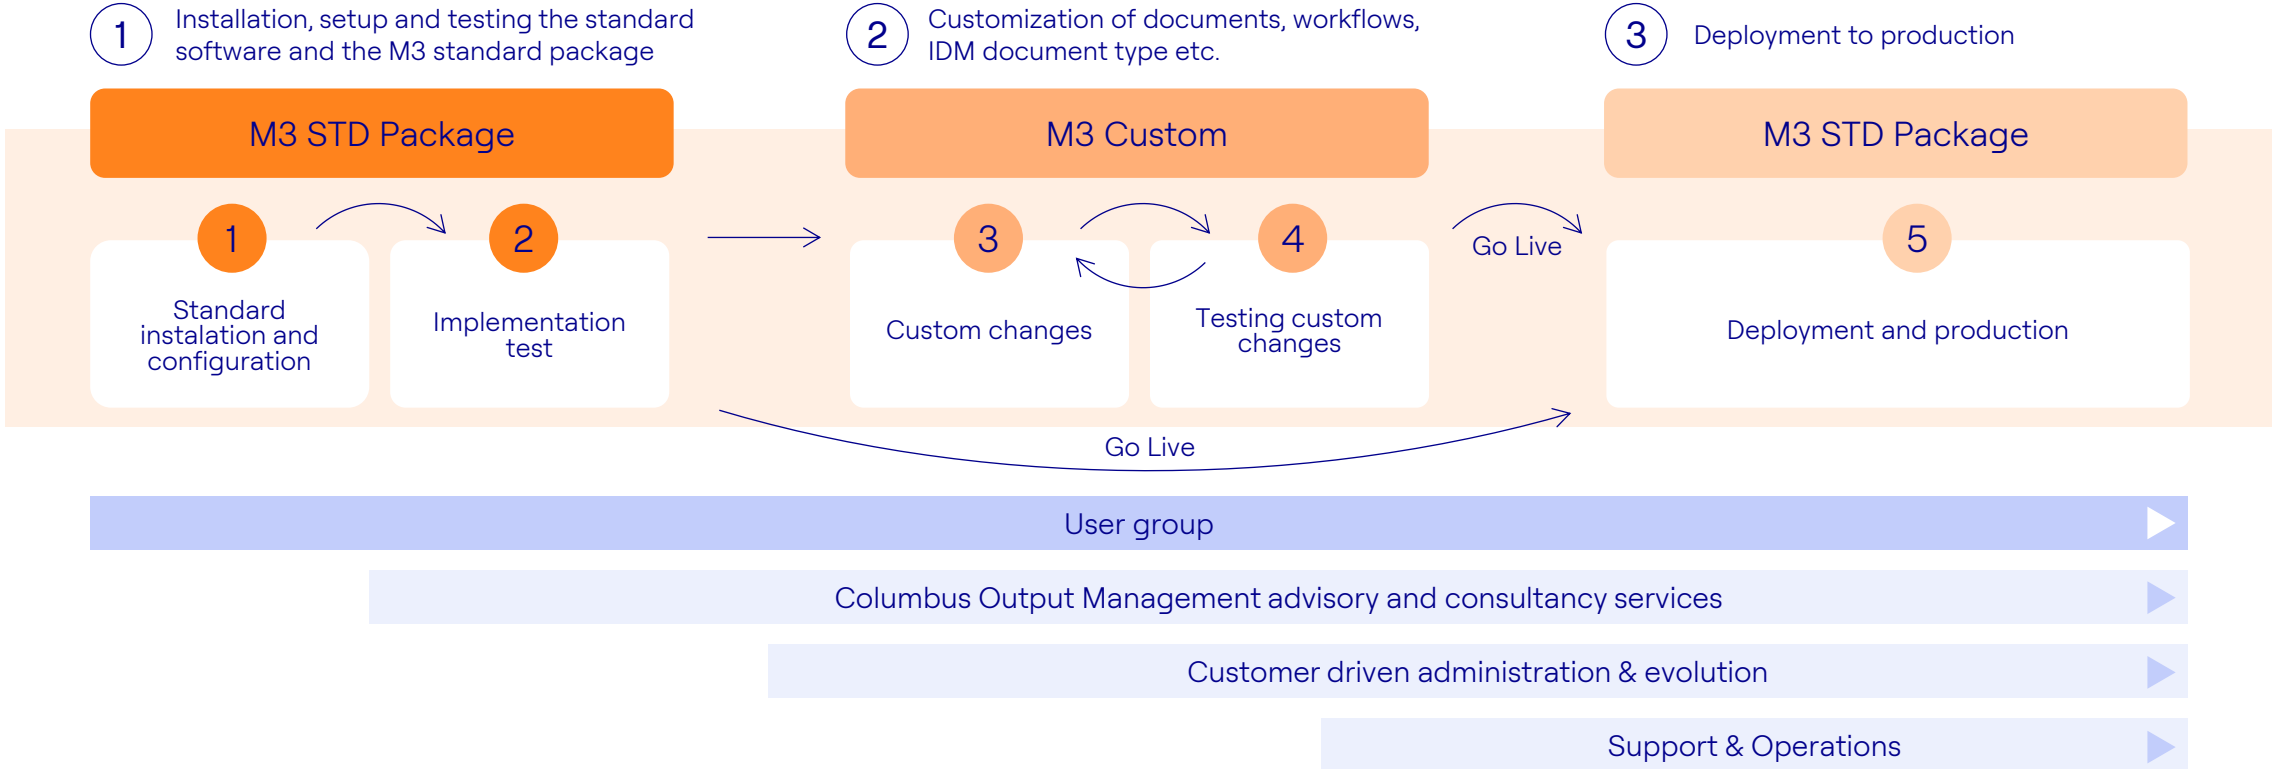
1 Installation, setup and testing the standard software and the M3 standard package

2 Customization of documents, workflows, IDM document type etc.

3 Deployment to production

M3 STD Package

M3 Custom

M3 STD Package

1
Standard instalation and configuration

2
Implementation test

3
Custom changes

4
Testing custom changes

Go Live

5
Deployment and production

Go Live

User group

Columbus Output Management advisory and consultancy services

Customer driven administration & evolution

Support & Operations